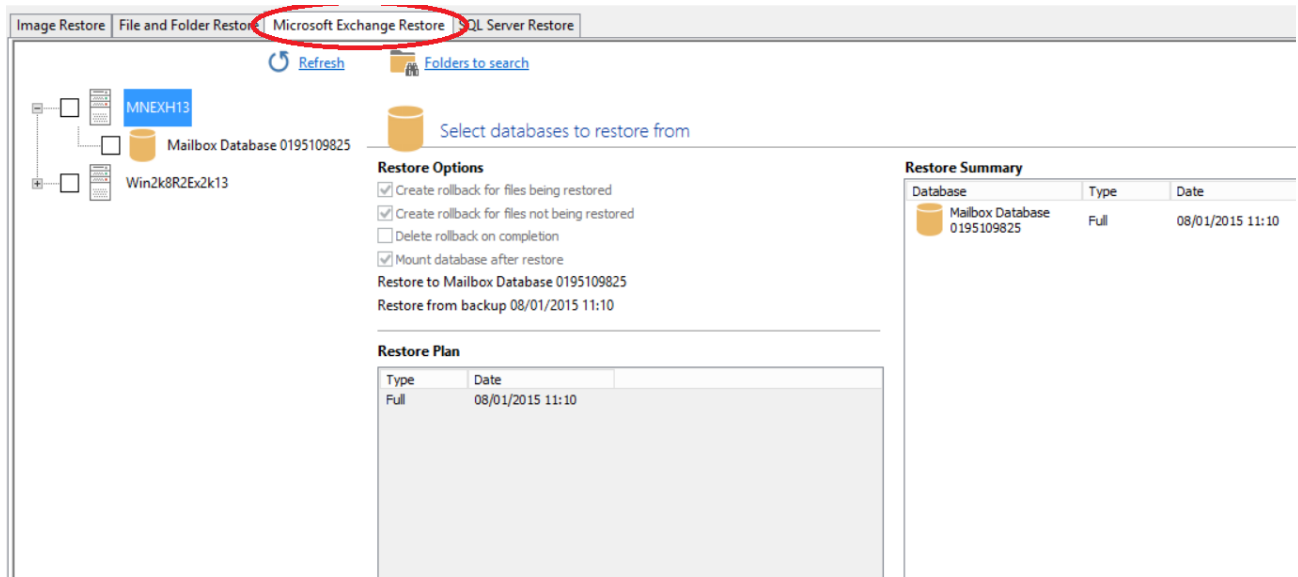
Image Restore | File and Folder Restore | Microsoft Exchange Restore | SQL Server Restore

Refresh

Folders to search

MNEXH13

Mailbox Database 0195109825

Win2k8R2Ex2k13

Select databases to restore from

Restore Options

Create rollback for files being restored

Create rollback for files not being restored

Delete rollback on completion

Mount database after restore

Restore to Mailbox Database 0195109825

Restore from backup 08/01/2015 11:10

Restore Plan

| Type | Date |
|---|---|
| Full | 08/01/2015 11:10 |

Restore Summary

| Database | Type | Date |
|---|---|---|
| Mailbox Database 0195109825 | Full | 08/01/2015 11:10 |